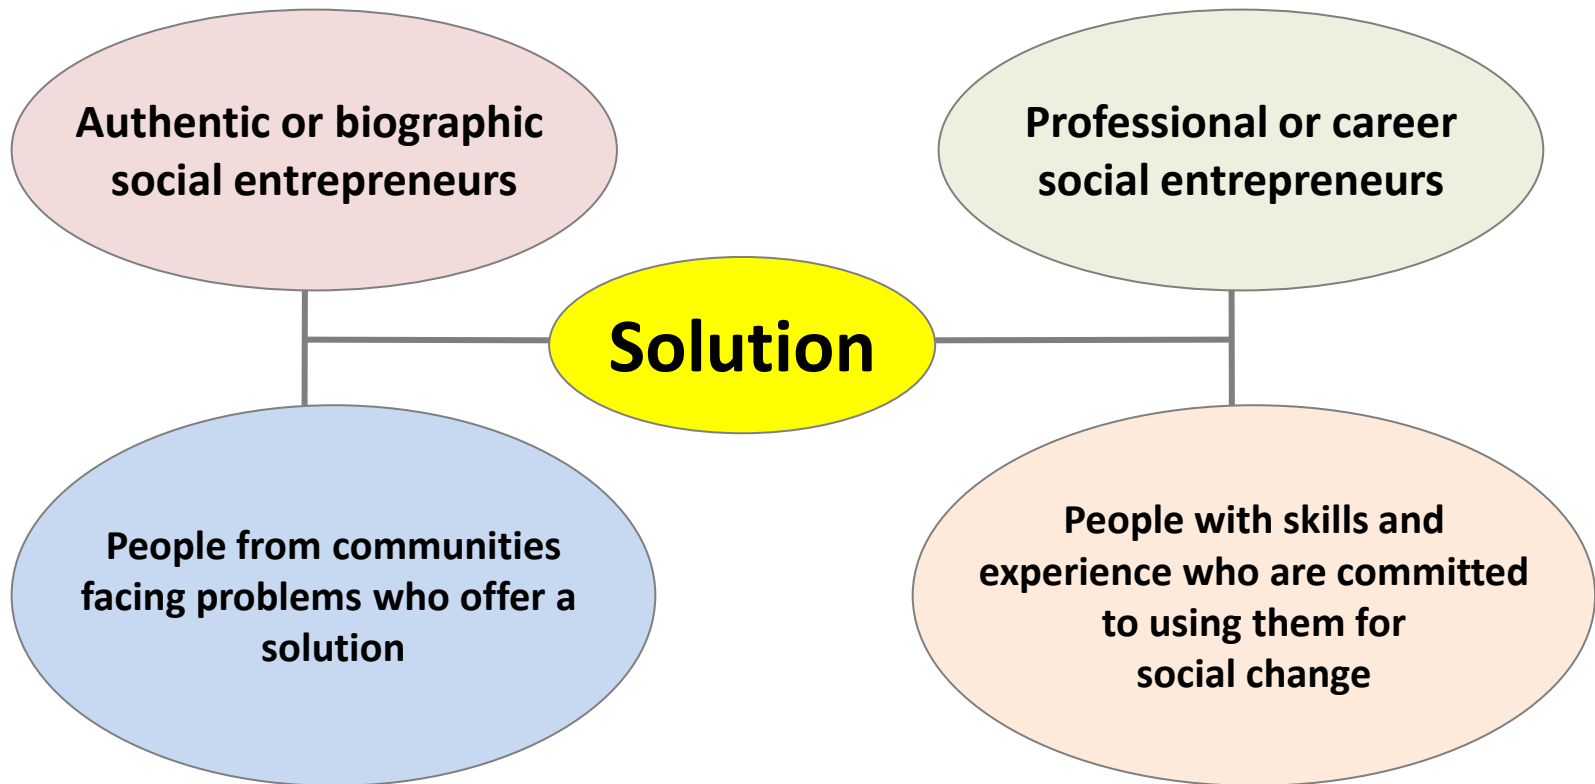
Authentic or biographic social entrepreneurs

Professional or career social entrepreneurs

Solution

People from communities facing problems who offer a solution

People with skills and experience who are committed to using them for social change